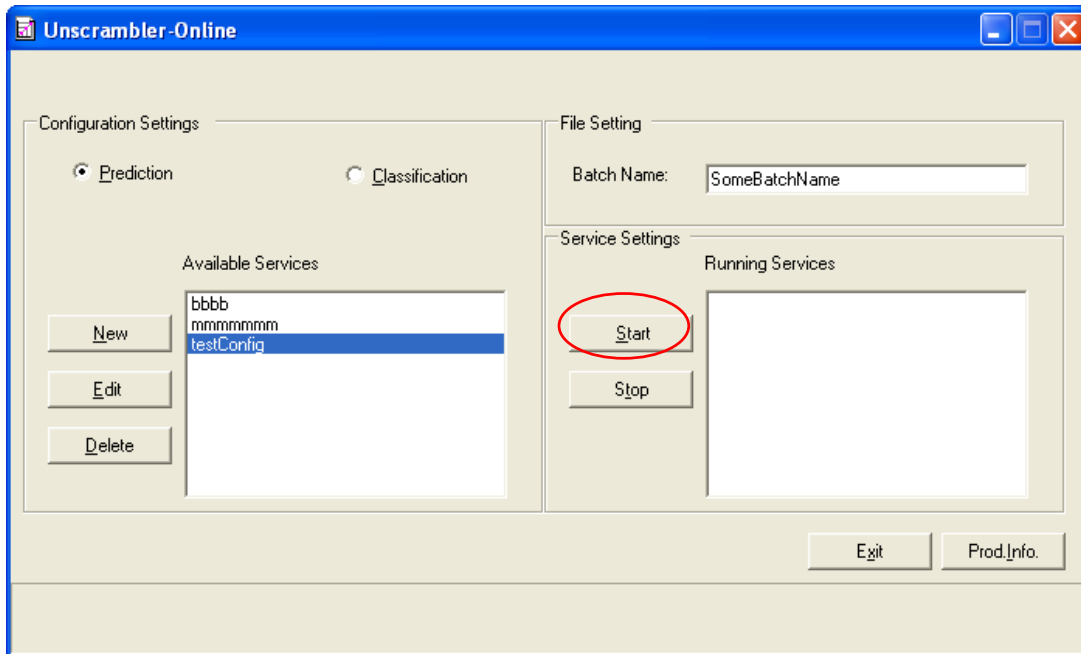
Unscrambler-Online

Configuration Settings

Prediction

Classification

Available Services

bbbb
mmmmmmm
testConfig

New

Edit

Delete

File Setting

Batch Name: SomeBatchName

Service Settings

Running Services

Start

Stop

Exit

Prod.Info.